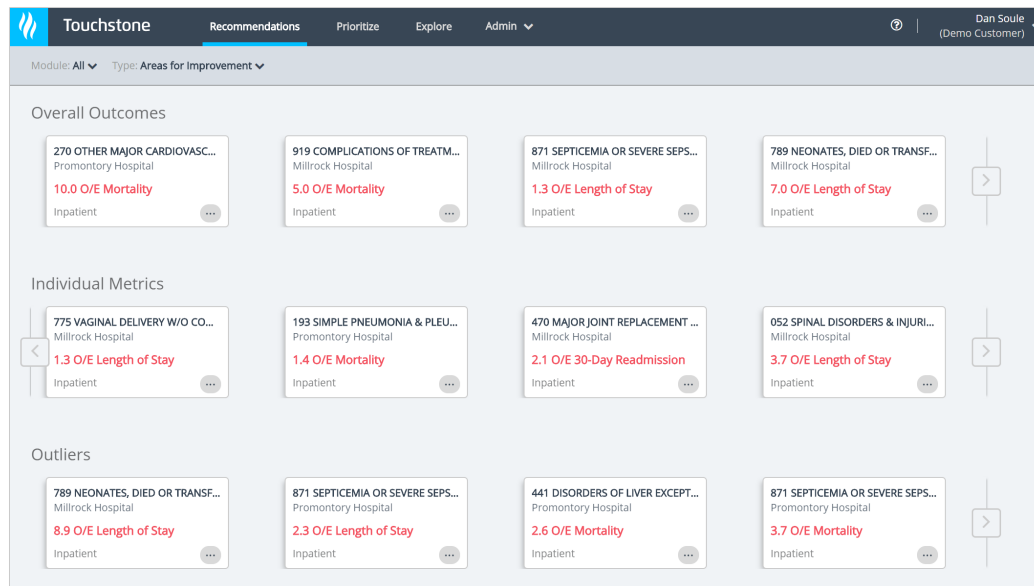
Touchstone Recommendations Prioritize Explore Admin

Dan Soule (Demo Customer)

Module: All Type: Areas for Improvement

Overall Outcomes

270 OTHER MAJOR CARDIOVASC...
Promontory Hospital
10.0 O/E Mortality
Inpatient ...

919 COMPLICATIONS OF TREATM...
Millrock Hospital
5.0 O/E Mortality
Inpatient ...

871 SEPTICEMIA OR SEVERE SEPS...
Millrock Hospital
1.3 O/E Length of Stay
Inpatient ...

789 NEONATES, DIED OR TRANSF...
Millrock Hospital
7.0 O/E Length of Stay
Inpatient ...

Individual Metrics

775 VAGINAL DELIVERY W/O CO...
Millrock Hospital
1.3 O/E Length of Stay
Inpatient ...

193 SIMPLE PNEUMONIA & PLEU...
Promontory Hospital
1.4 O/E Mortality
Inpatient ...

470 MAJOR JOINT REPLACEMENT ...
Millrock Hospital
2.1 O/E 30-Day Readmission
Inpatient ...

052 SPINAL DISORDERS & INJURI...
Millrock Hospital
3.7 O/E Length of Stay
Inpatient ...

Outliers

789 NEONATES, DIED OR TRANSF...
Millrock Hospital
8.9 O/E Length of Stay
Inpatient ...

871 SEPTICEMIA OR SEVERE SEPS...
Promontory Hospital
2.3 O/E Length of Stay
Inpatient ...

441 DISORDERS OF LIVER EXCEPT...
Promontory Hospital
2.6 O/E Mortality
Inpatient ...

871 SEPTICEMIA OR SEVERE SEPS...
Promontory Hospital
3.7 O/E Mortality
Inpatient ...